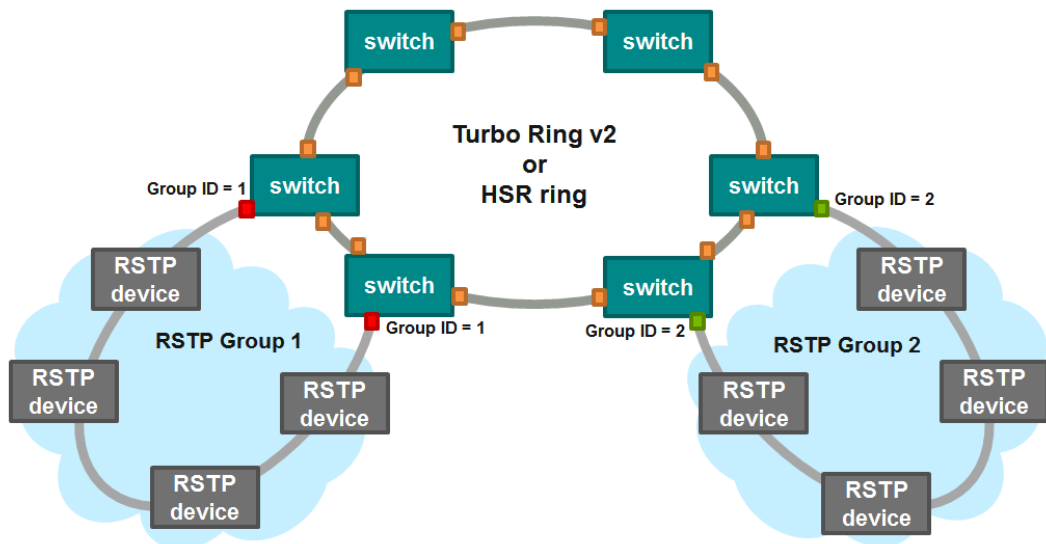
switch

switch

Turbo Ring v2
or
HSR ring

Group ID = 1

switch

switch

Group ID = 2

switch

switch

Group ID = 1

Group ID = 2

RSTP device

RSTP Group 1

RSTP device

RSTP device

RSTP device

RSTP device

RSTP Group 2

RSTP device

RSTP device

RSTP device